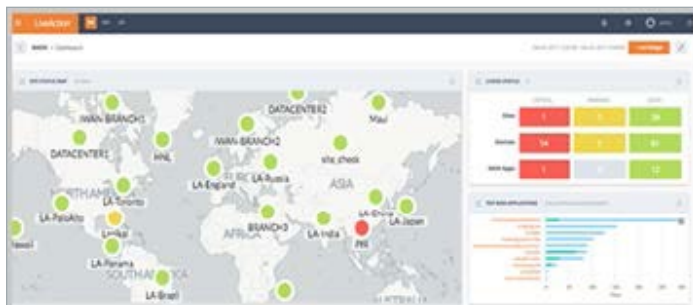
LiveAction

WAN > Dashboard

DATACENTER2

WAN-BRANCH1

Maui

WAN-BRANCH2

DATACENTER1

HNL

site_check

LA-Russia

LA-England

ASIA

LA-Toronto

LA-PaloAlto

LA-China

LA-Japan

Hawaii

LA-Mal

BRANCH3

LA-India

PRI

LA-Panama

LA-Brazil

AFRICA

NORTHAMERICA

SOUTHAMERICA

1

1

28

14

81

1

12

TOP WAN APPLICATIONS